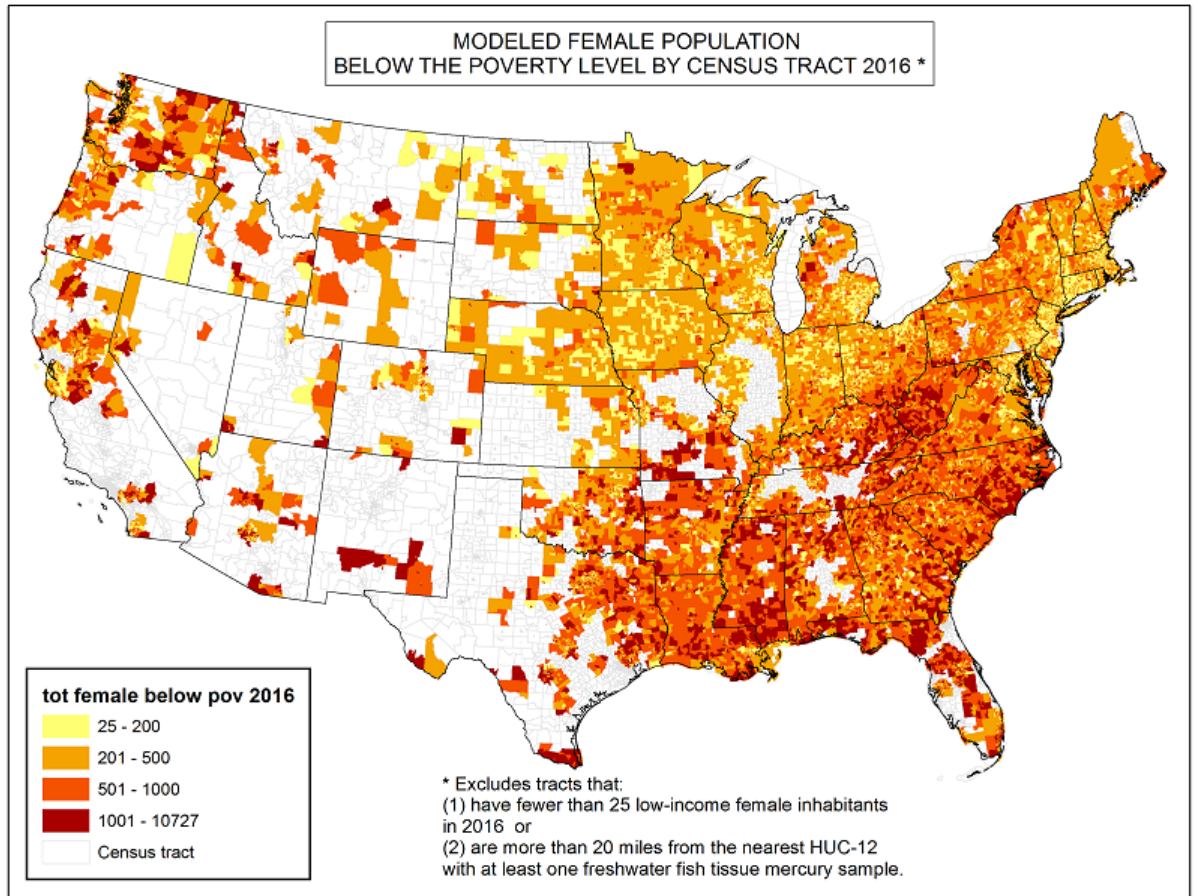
MODELED FEMALE POPULATION
BELOW THE POVERTY LEVEL BY CENSUS TRACT 2016 *

tot female below pov 2016
25 - 200
201 - 500
501 - 1000
1001 - 10727
Census tract

* Excludes tracts that:
(1) have fewer than 25 low-income female inhabitants in 2016 or
(2) are more than 20 miles from the nearest HUC-12 with at least one freshwater fish tissue mercury sample.